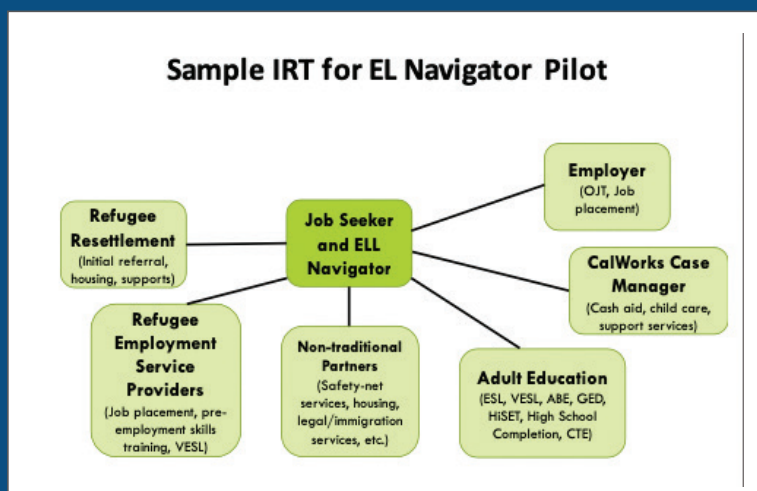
Sample IRT for EL Navigator Pilot

Job Seeker and ELL Navigator

Employer
(OJT, Job placement)

Refugee Resettlement
(Initial referral, housing, supports)

CalWorks Case Manager
(Cash aid, child care, support services)

Refugee Employment Service Providers
(Job placement, pre-employment skills training, VESL)

Non-traditional Partners
(Safety-net services, housing, legal/immigration services, etc.)

Adult Education
(ESL, VESL, ABE, GED, HiSET, High School Completion, CTE)